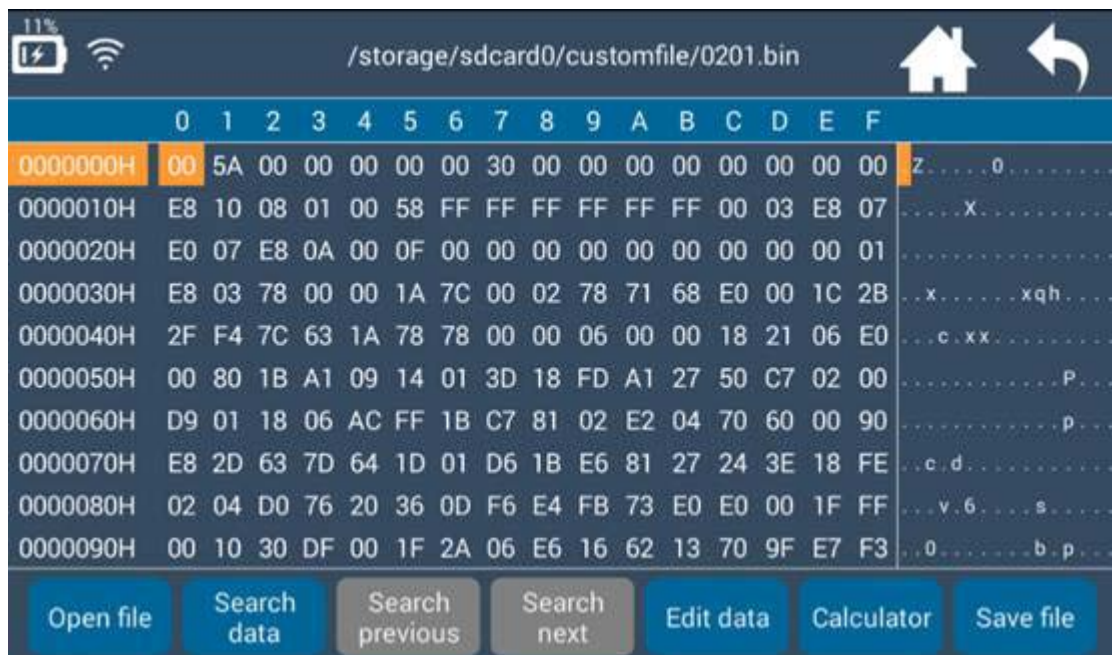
11%

/storage/sdcard0/customfile/0201.bin

| | 0 | 1 | 2 | 3 | 4 | 5 | 6 | 7 | 8 | 9 | A | B | C | D | E | F | |
|---|---|---|---|---|---|---|---|---|---|---|---|---|---|---|---|---|---|
| 0000000H | 00 | 5A | 00 | 00 | 00 | 00 | 00 | 30 | 00 | 00 | 00 | 00 | 00 | 00 | 00 | 00 | .Z.....0........ |
| 0000010H | E8 | 10 | 08 | 01 | 00 | 58 | FF | FF | FF | FF | FF | FF | 00 | 03 | E8 | 07 | .....X.......... |
| 0000020H | E0 | 07 | E8 | 0A | 00 | 0F | 00 | 00 | 00 | 00 | 00 | 00 | 00 | 00 | 00 | 01 | ................ |
| 0000030H | E8 | 03 | 78 | 00 | 00 | 1A | 7C | 00 | 02 | 78 | 71 | 68 | E0 | 00 | 1C | 2B | ..x.......xqh... |
| 0000040H | 2F | F4 | 7C | 63 | 1A | 78 | 78 | 00 | 00 | 06 | 00 | 00 | 18 | 21 | 06 | E0 | ...c.xx......... |
| 0000050H | 00 | 80 | 1B | A1 | 09 | 14 | 01 | 3D | 18 | FD | A1 | 27 | 50 | C7 | 02 | 00 | ............P... |
| 0000060H | D9 | 01 | 18 | 06 | AC | FF | 1B | C7 | 81 | 02 | E2 | 04 | 70 | 60 | 00 | 90 | ............p... |
| 0000070H | E8 | 2D | 63 | 7D | 64 | 1D | 01 | D6 | 1B | E6 | 81 | 27 | 24 | 3E | 18 | FE | ..c.d........... |
| 0000080H | 02 | 04 | D0 | 76 | 20 | 36 | 0D | F6 | E4 | FB | 73 | E0 | E0 | 00 | 1F | FF | ...v.6....s..... |
| 0000090H | 00 | 10 | 30 | DF | 00 | 1F | 2A | 06 | E6 | 16 | 62 | 13 | 70 | 9F | E7 | F3 | ..0.........b.p... |

Open file | Search data | Search previous | Search next | Edit data | Calculator | Save file